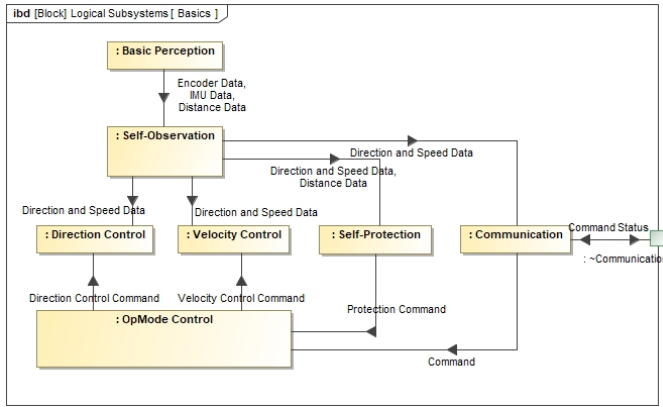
ibd [Block] Logical Subsystems [ Basics ]

: Basic Perception

Encoder Data, IMU Data, Distance Data

: Self-Observation

Direction and Speed Data

Direction and Speed Data, Distance Data

Direction and Speed Data

Direction and Speed Data

: Direction Control

: Velocity Control

: Self-Protection

: Communication

Command Status

: ~Communicatio

Direction Control Command

Velocity Control Command

Protection Command

: OpMode Control

Command